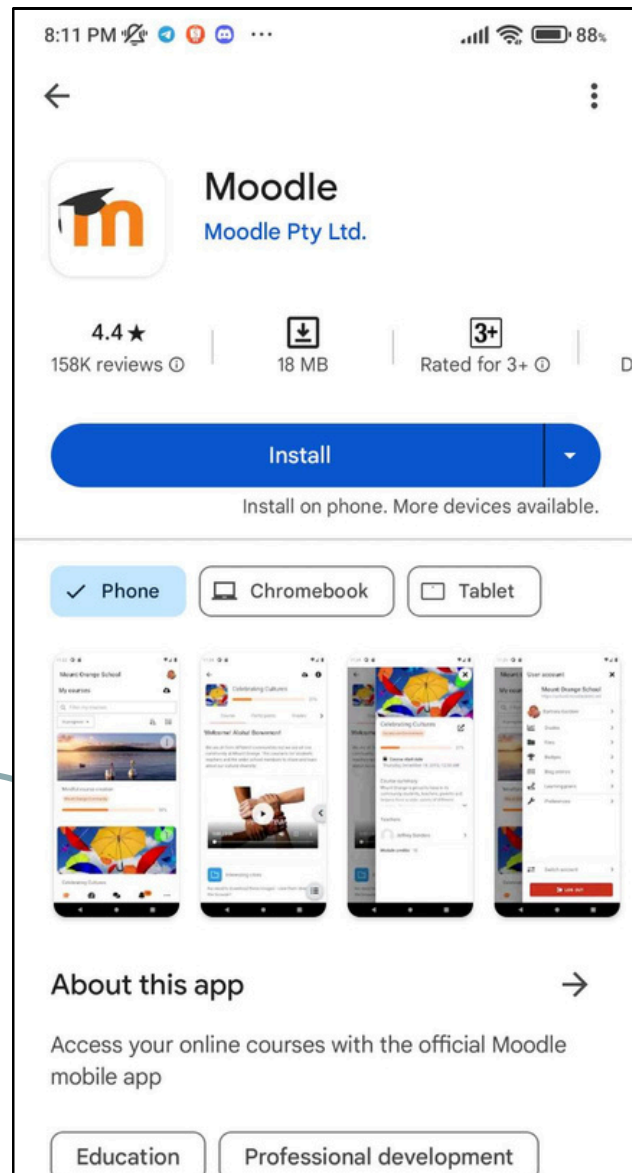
8:11 PM ··· 88%

Moodle
Moodle Pty Ltd.

4.4★
158K reviews ⓘ

18 MB

3+
Rated for 3+ ⓘ

D

Install

Install on phone. More devices available.

✓ Phone
Chromebook
Tablet

Mount Orange School
My courses

Celebrating Cultures

Welcome! Global Bienvenue!

Celebrating Cultures

User account
Mount Orange School

About this app

Access your online courses with the official Moodle mobile app

Education
Professional development